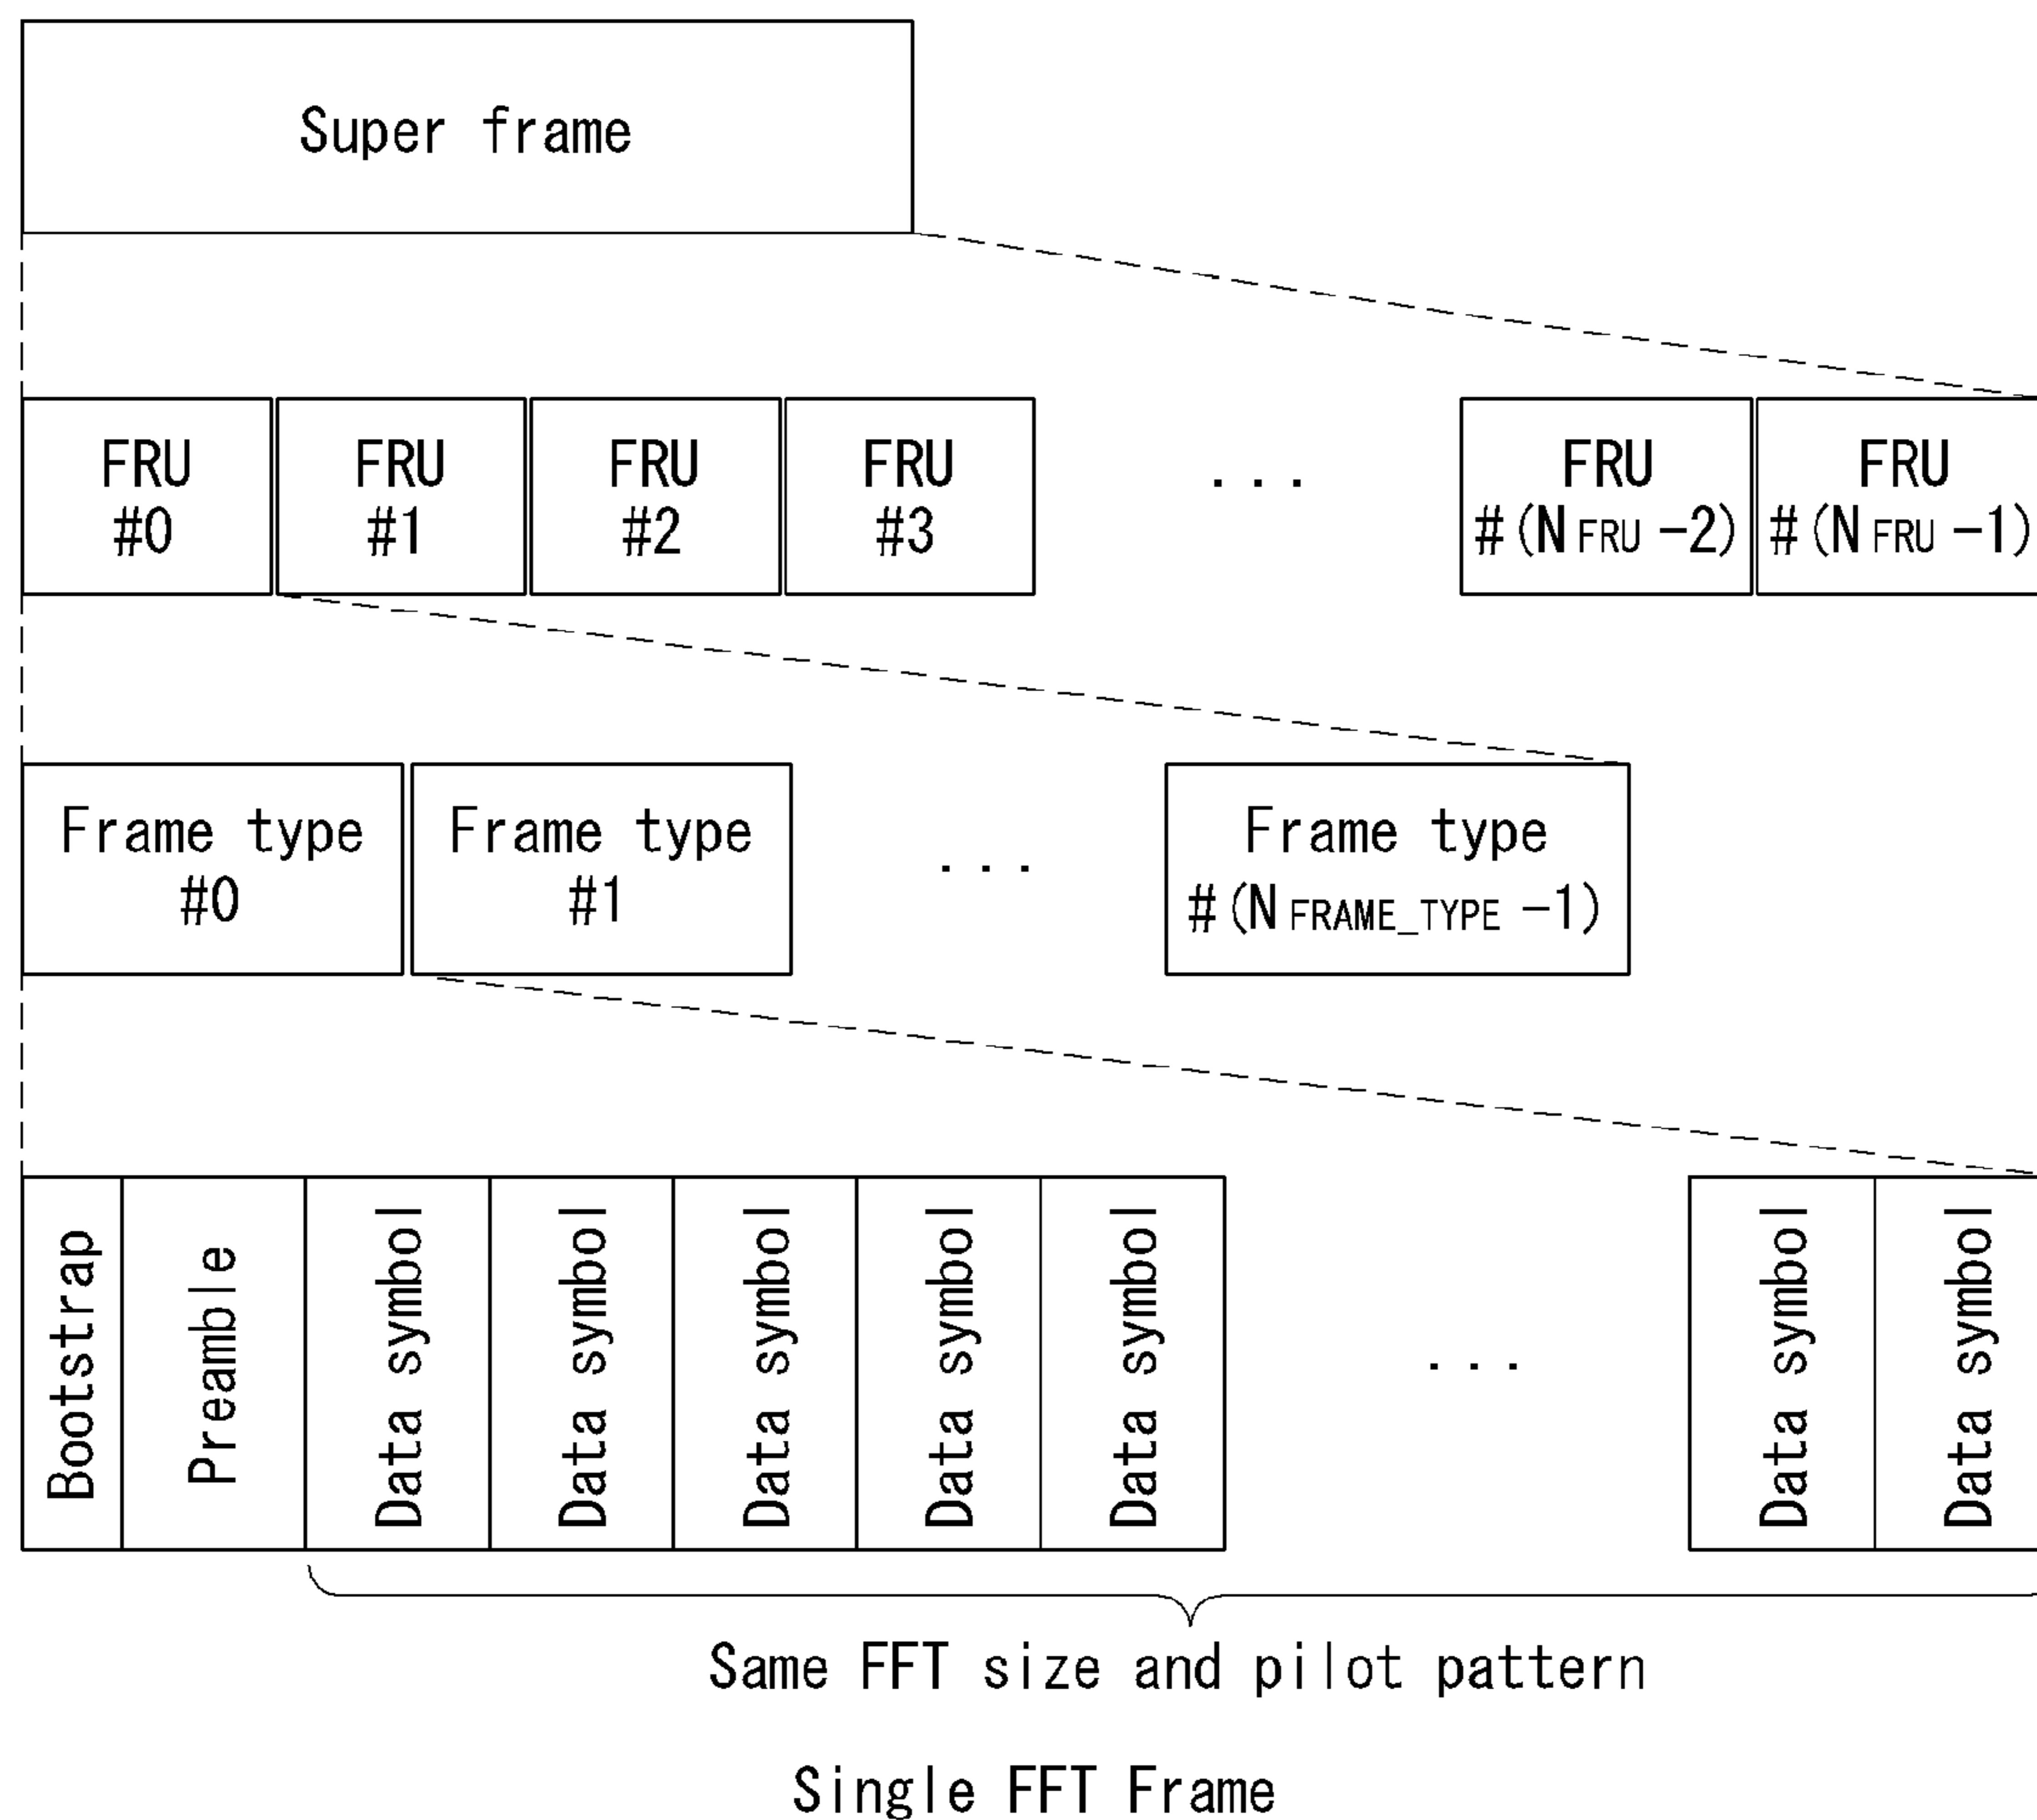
Super frame

FRU #0

FRU #1

FRU #2

FRU #3

...

FRU #($N_{FRU}$ −2)

FRU #($N_{FRU}$ −1)

Frame type #0

Frame type #1

...

Frame type #($N_{FRAME\_TYPE}$ −1)

Bootstrap

Preamble

Data symbol

Data symbol

Data symbol

Data symbol

Data symbol

...

Data symbol

Data symbol

Same FFT size and pilot pattern

Single FFT Frame